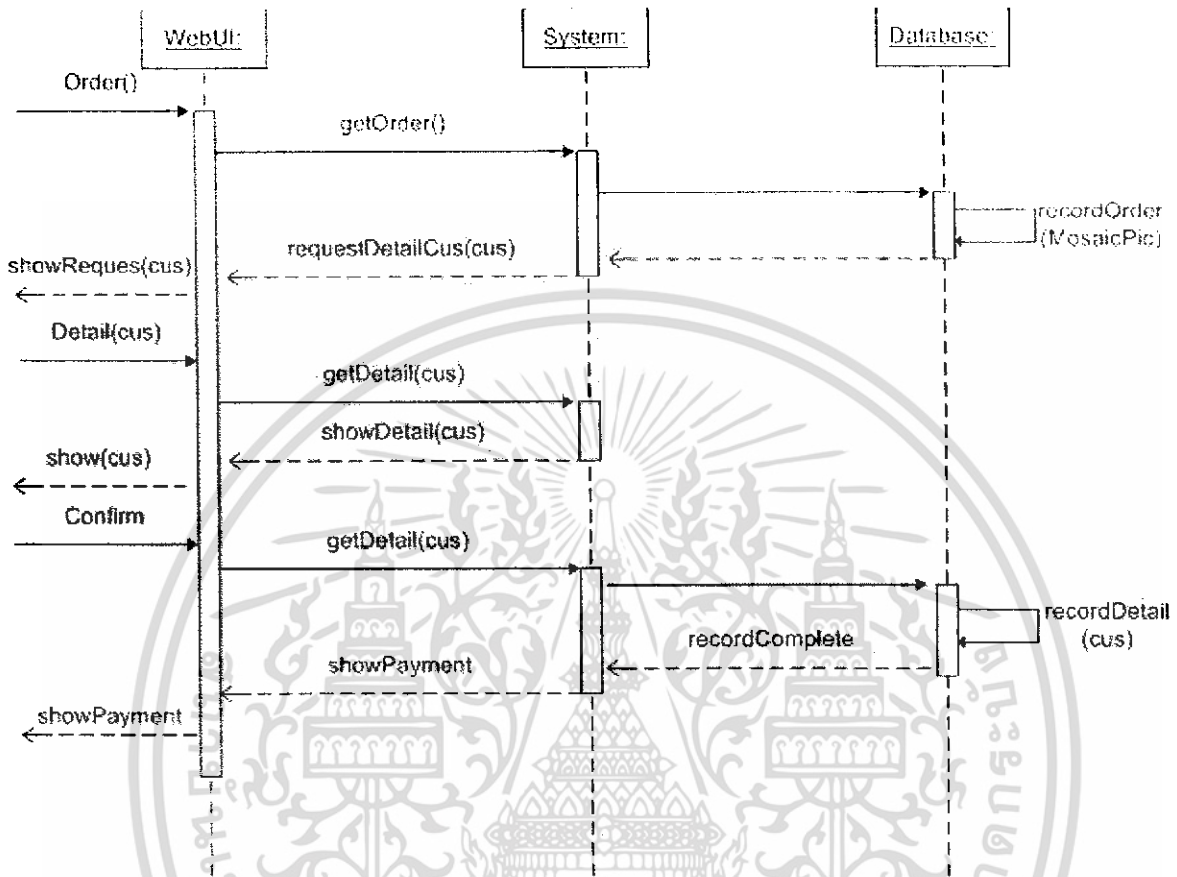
WebUI:

System:

Database:

Order()

getOrder()

recordOrder (MosaicPic)

requestDetailCus(cus)

showReques(cus)

Detail(cus)

getDetail(cus)

showDetail(cus)

show(cus)

Confirm

getDetail(cus)

recordDetail (cus)

recordComplete

showPayment

showPayment